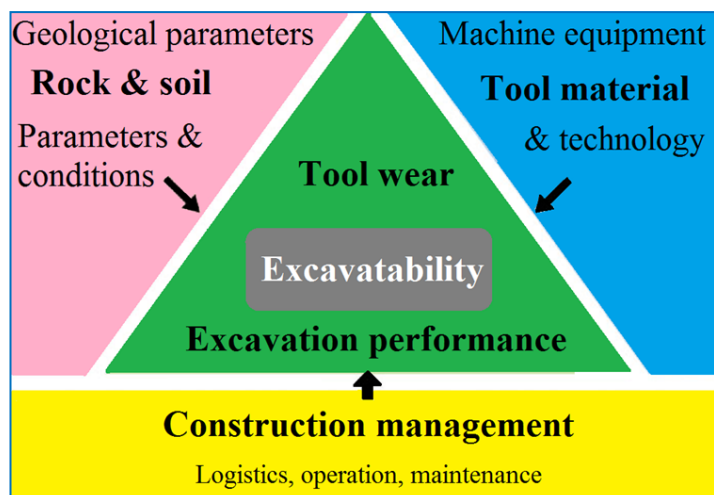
Geological parameters

Rock & soil

Parameters & conditions

Machine equipment

Tool material

& technology

Tool wear

Excavatability

Excavation performance

Construction management

Logistics, operation, maintenance